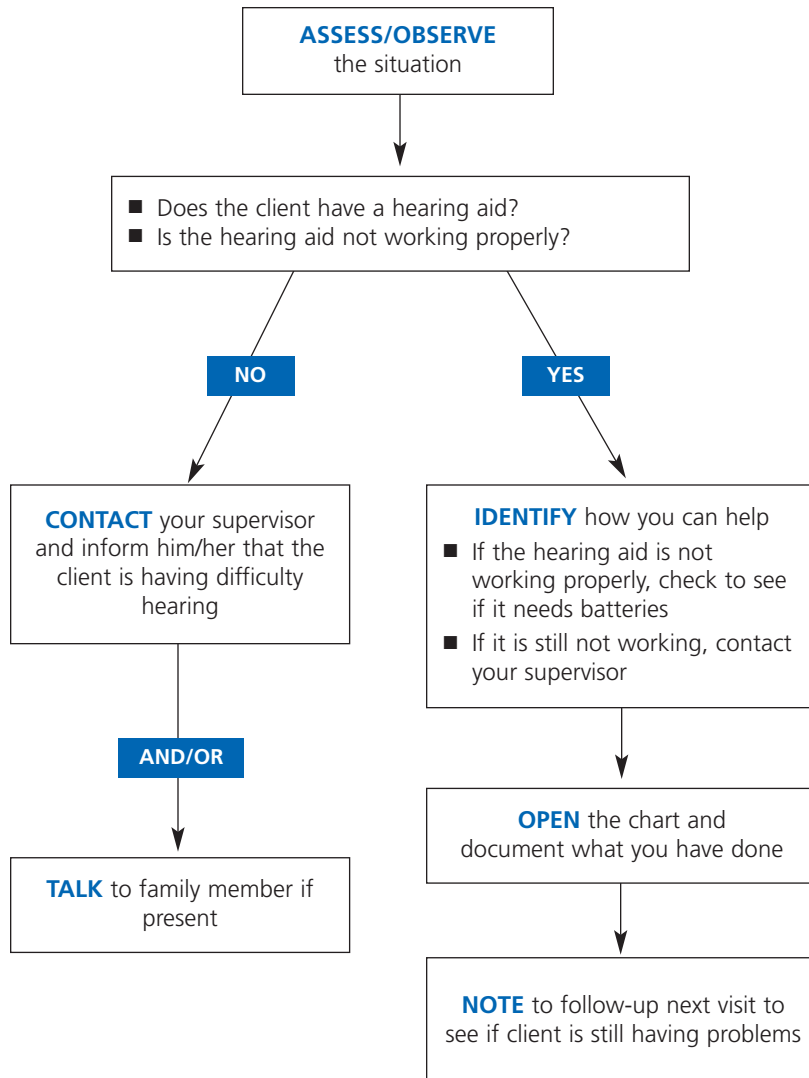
ASSESS/OBSERVE the situation

■ Does the client have a hearing aid?
■ Is the hearing aid not working properly?

NO

YES

CONTACT your supervisor and inform him/her that the client is having difficulty hearing

AND/OR

TALK to family member if present

IDENTIFY how you can help
■ If the hearing aid is not working properly, check to see if it needs batteries
■ If it is still not working, contact your supervisor

OPEN the chart and document what you have done

NOTE to follow-up next visit to see if client is still having problems